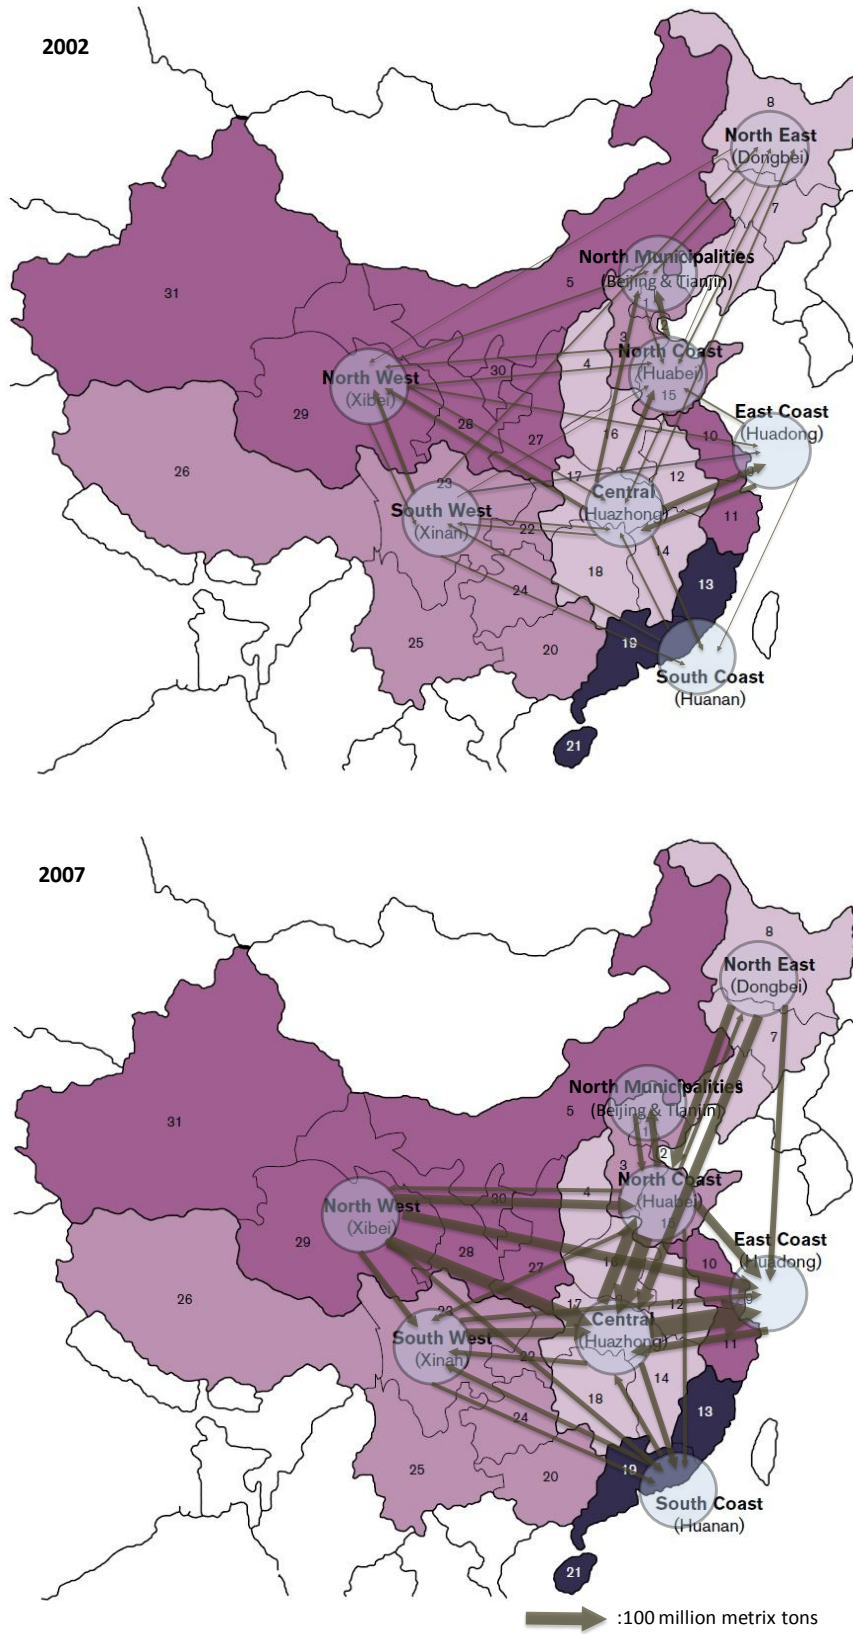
2002

North East
(Dongbei)
8
7
North Municipalities
(Beijing & Tianjin)
5
1
2
3
North Coast
(Huabei)
15
4
31
North West
(Xibei)
30
29
28
27
6
East Coast
(Huadong)
10
9
26
23
17
Central
(Huazhong)
12
South West
(Xinan)
22
11
14
18
13
24
25
20
19
South Coast
(Huanan)
21

2007

North East
(Dongbei)
8
7
North Municipalities
(Beijing & Tianjin)
5
1
2
3
North Coast
(Huabei)
4
31
North West
(Xibei)
30
29
28
27
16
East Coast
(Huadong)
10
9
26
23
17
Central
(Huazhong)
12
South West
(Xinan)
22
11
14
18
13
24
25
20
19
South Coast
(Huanan)
21

:100 million metrix tons